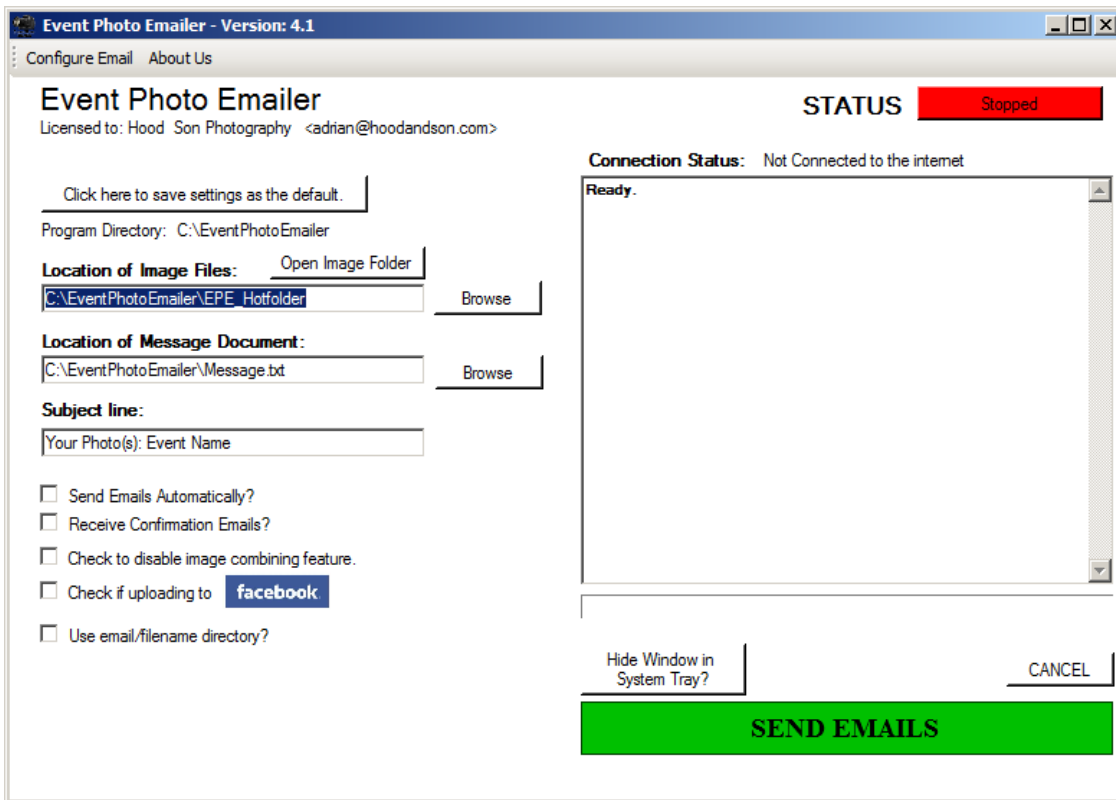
Event Photo Emailer - Version: 4.1

Configure Email About Us

Event Photo Emailer
Licensed to: Hood Son Photography <adrian@hoodandson.com>

STATUS Stopped

Click here to save settings as the default.

Program Directory: C:\EventPhotoEmailer

Location of Image Files: Open Image Folder
C:\EventPhotoEmailer\EPE_Hotfolder Browse

Location of Message Document:
C:\EventPhotoEmailer\Message.txt Browse

Subject line:
Your Photo(s): Event Name

Send Emails Automatically?
Receive Confirmation Emails?
Check to disable image combining feature.
Check if uploading to facebook
Use email/filename directory?

Connection Status: Not Connected to the internet

Ready.

Hide Window in System Tray?

CANCEL

SEND EMAILS